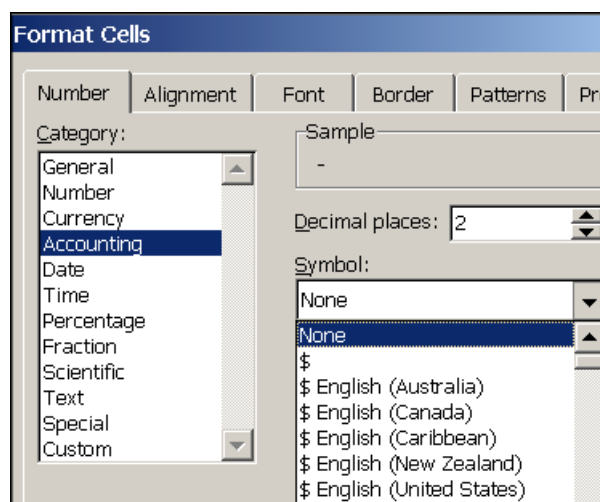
Format Cells

Number
Alignment
Font
Border
Patterns
Pr

Category:
General
Number
Currency
Accounting
Date
Time
Percentage
Fraction
Scientific
Text
Special
Custom

Sample
-

Decimal places: 2

Symbol:
None

None
$
$ English (Australia)
$ English (Canada)
$ English (Caribbean)
$ English (New Zealand)
$ English (United States)